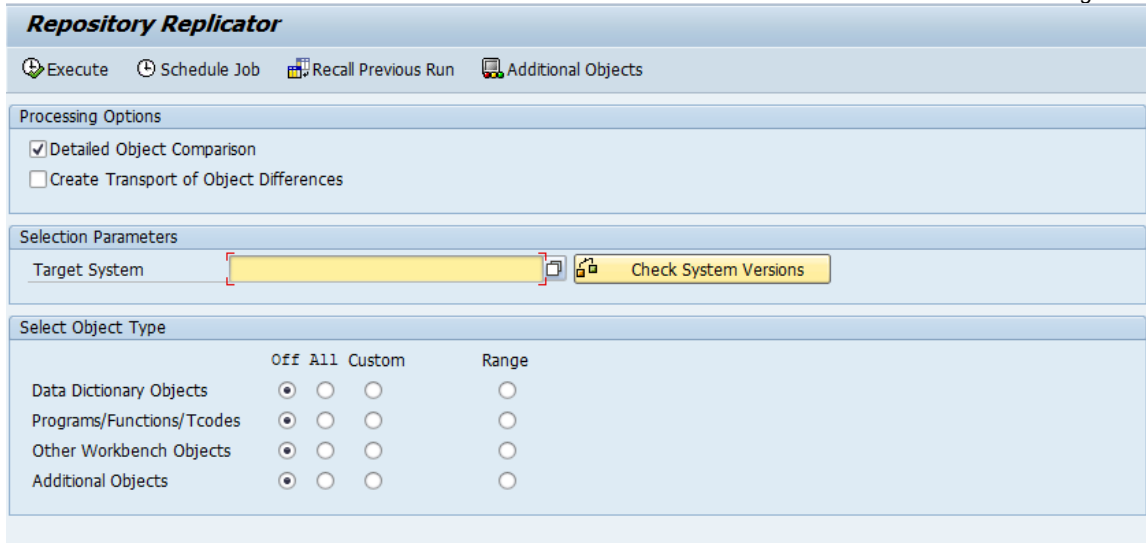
Repository Replicator

Execute   Schedule Job   Recall Previous Run   Additional Objects

Processing Options

Detailed Object Comparison

Create Transport of Object Differences

Selection Parameters

Target System   Check System Versions

Select Object Type

| | Off | All | Custom | Range |
|---|---|---|---|---|
| Data Dictionary Objects | ● | ○ | ○ | ○ |
| Programs/Functions/Tcodes | ● | ○ | ○ | ○ |
| Other Workbench Objects | ● | ○ | ○ | ○ |
| Additional Objects | ● | ○ | ○ | ○ |